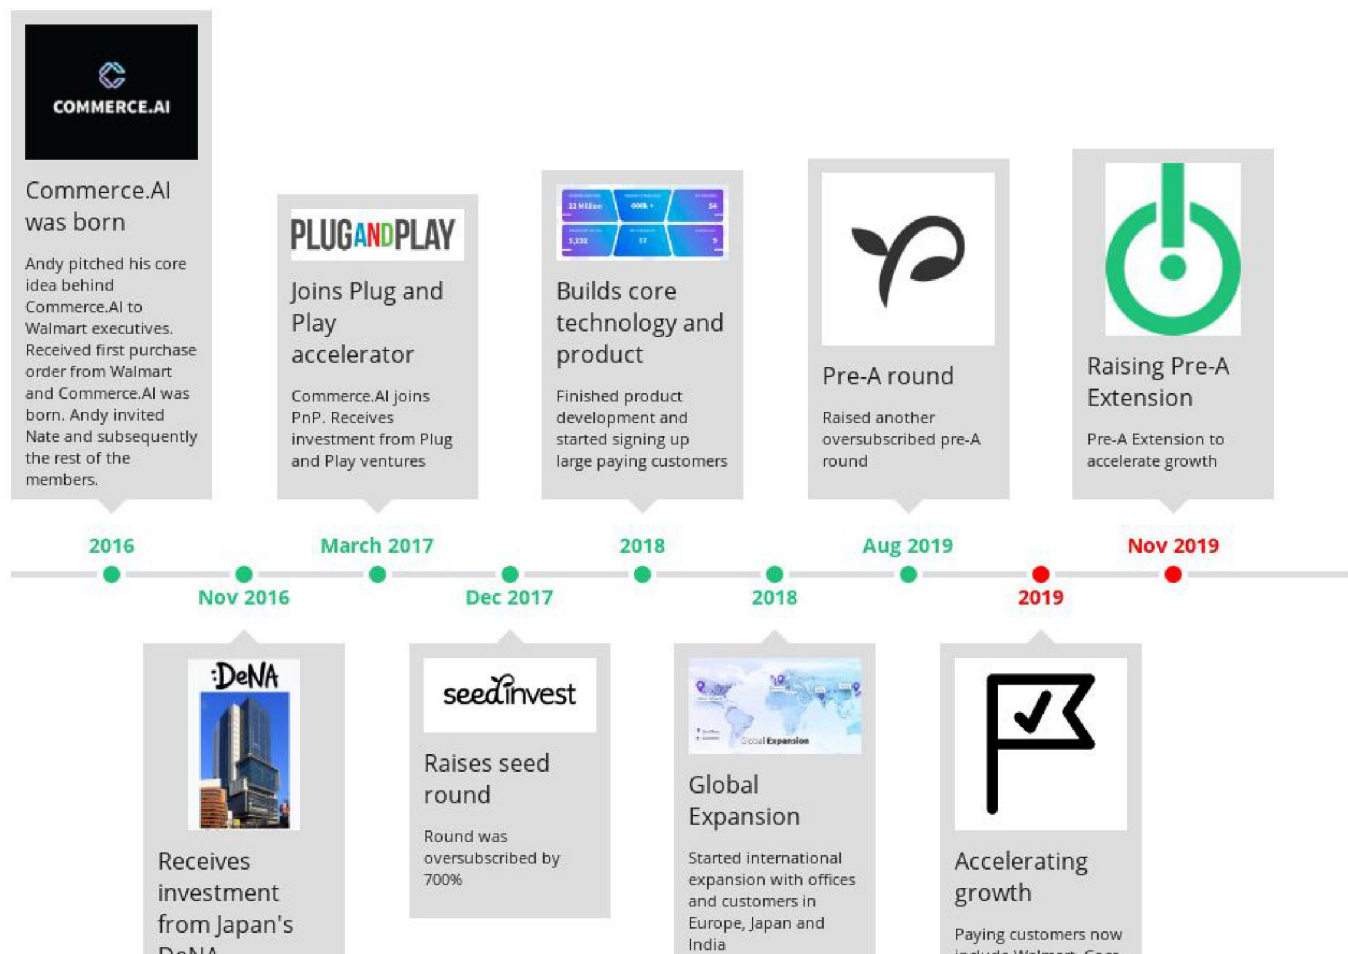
COMMERCE.AI

Commerce.AI was born

Andy pitched his core idea behind Commerce.AI to Walmart executives. Received first purchase order from Walmart and Commerce.AI was born. Andy invited Nate and subsequently the rest of the members.

PLUGANDPLAY

Joins Plug and Play accelerator

Commerce.AI joins PnP. Receives investment from Plug and Play ventures

Builds core technology and product

Finished product development and started signing up large paying customers

Pre-A round

Raised another oversubscribed pre-A round

Raising Pre-A Extension

Pre-A Extension to accelerate growth

2016

Nov 2016

March 2017

Dec 2017

2018

2018

Aug 2019

2019

Nov 2019

DeNA

Receives investment from Japan's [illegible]

seedinvest

Raises seed round

Round was oversubscribed by 700%

Global Expansion

Global Expansion

Started international expansion with offices and customers in Europe, Japan and India

Accelerating growth

Paying customers now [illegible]